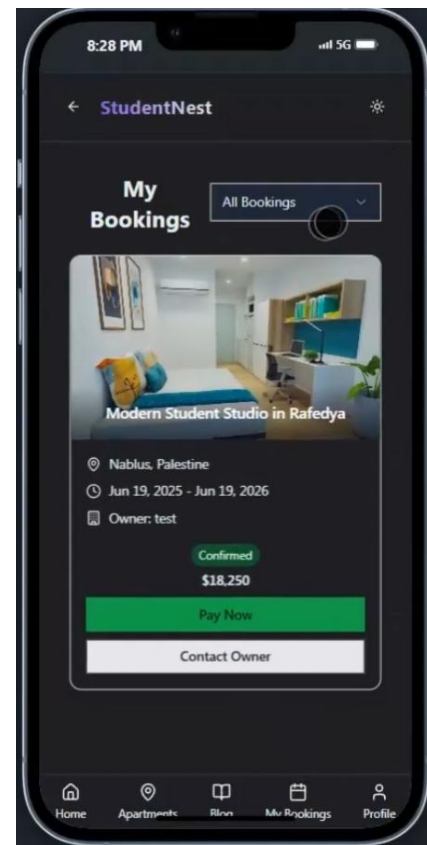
8:28 PM

5G

←  StudentNest

My Bookings

All Bookings

Modern Student Studio in Rafedya

Nablus, Palestine

Jun 19, 2025 - Jun 19, 2026

Owner: test

Confirmed

$18,250

Pay Now

Contact Owner

Home  Apartments  Blog  My Bookings  Profile